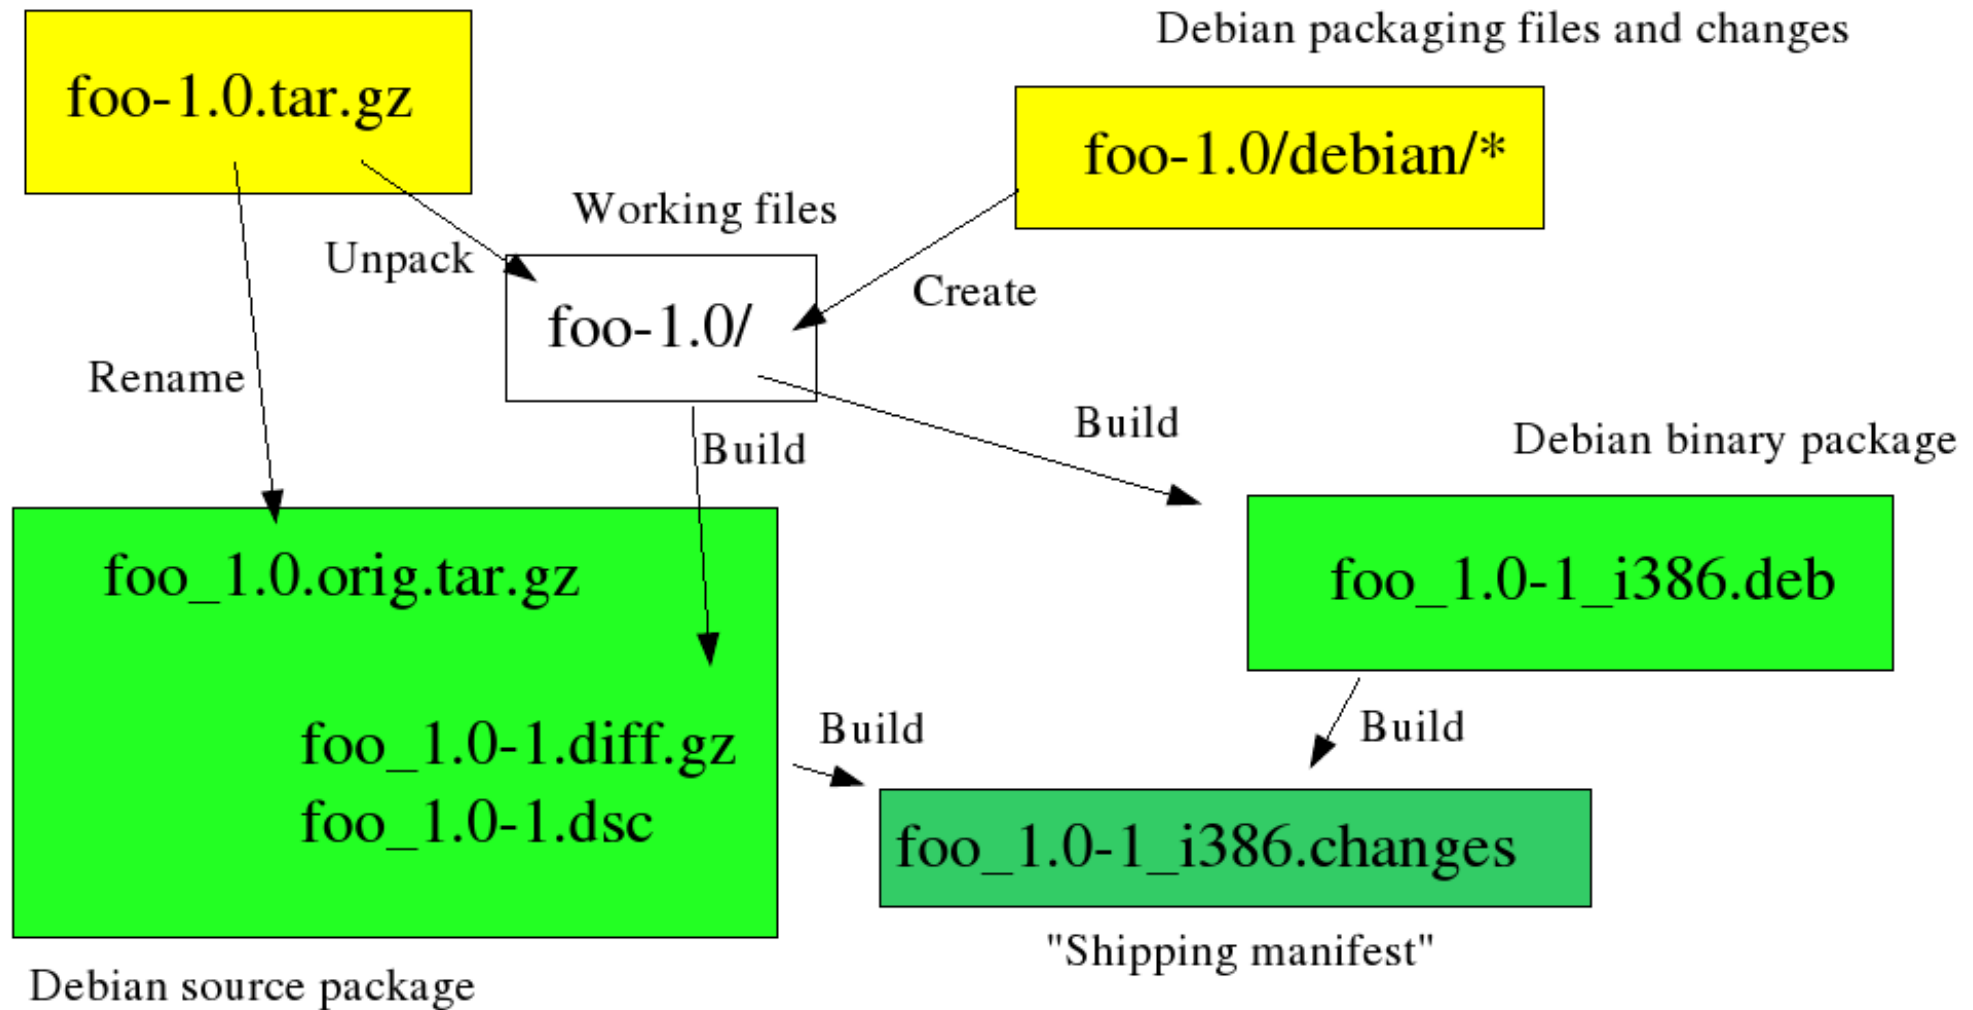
foo-1.0.tar.gz

Debian packaging files and changes

foo-1.0/debian/*

Working files

Unpack

foo-1.0/

Create

Rename

Build

Build

Debian binary package

foo_1.0.orig.tar.gz

foo_1.0-1_i386.deb

foo_1.0-1.diff.gz

foo_1.0-1.dsc

Build

Build

foo_1.0-1_i386.changes

"Shipping manifest"

Debian source package